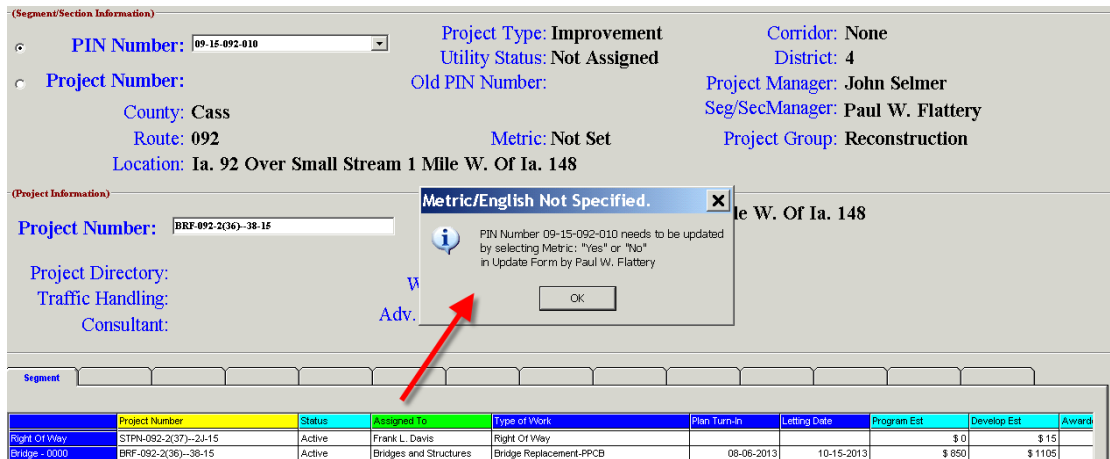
(Segment/Section Information)

PIN Number: 09-15-092-010

Project Number:

Project Type: Improvement
Utility Status: Not Assigned
Old PIN Number:

Corridor: None
District: 4
Project Manager: John Selmer
Seg/SecManager: Paul W. Flattery
Project Group: Reconstruction

County: Cass
Route: 092
Metric: Not Set
Location: Ia. 92 Over Small Stream 1 Mile W. Of Ia. 148

(Project Information)

Project Number: BRF-092-2(36)--38-15

le W. Of Ia. 148

Project Directory:
Traffic Handling:
Consultant:

W
Adv.

Metric/English Not Specified.

PIN Number 09-15-092-010 needs to be updated by selecting Metric: "Yes" or "No" in Update Form by Paul W. Flattery

OK

Segment

| | Project Number | Status | Assigned To | Type of Work | Plan Turn-In | Letting Date | Program Est | Develop Est | Awarde |
|---|---|---|---|---|---|---|---|---|---|
| Right Of Way | STPN-092-2(37)--2J-15 | Active | Frank L. Davis | Right Of Way | | | $ 0 | $ 15 | |
| Bridge - 0000 | BRF-092-2(36)--38-15 | Active | Bridges and Structures | Bridge Replacement-PPCB | 08-06-2013 | 10-15-2013 | $ 850 | $ 1105 | |